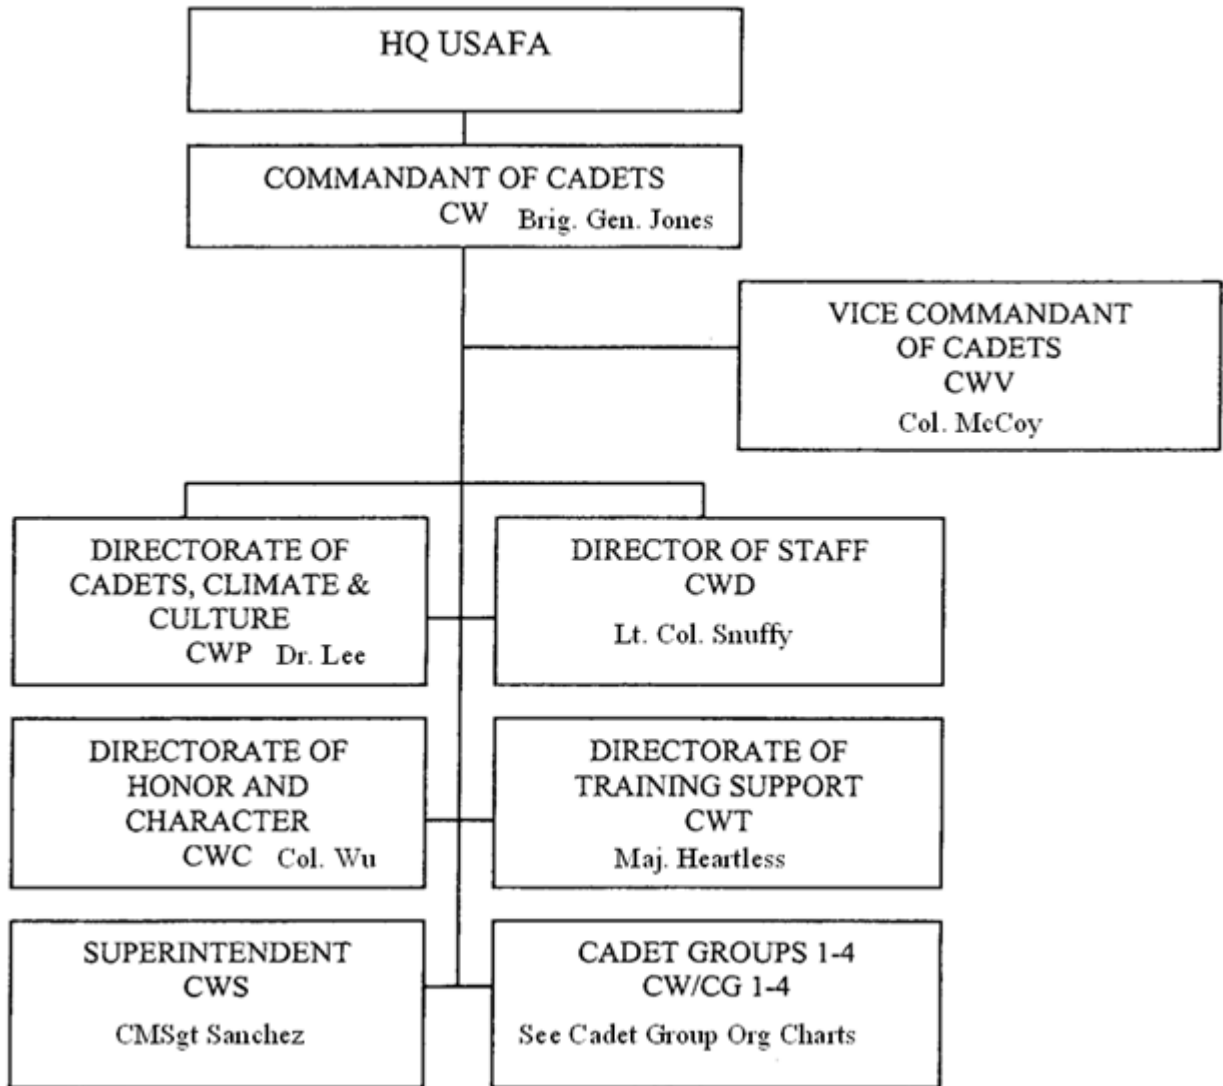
HQ USAFA

COMMANDANT OF CADETS
CW Brig. Gen. Jones

VICE COMMANDANT OF CADETS
CWV
Col. McCoy

DIRECTORATE OF CADETS, CLIMATE & CULTURE
CWP Dr. Lee

DIRECTOR OF STAFF
CWD
Lt. Col. Snuffy

DIRECTORATE OF HONOR AND CHARACTER
CWC Col. Wu

DIRECTORATE OF TRAINING SUPPORT
CWT
Maj. Heartless

SUPERINTENDENT
CWS
CMSgt Sanchez

CADET GROUPS 1-4
CW/CG 1-4
See Cadet Group Org Charts